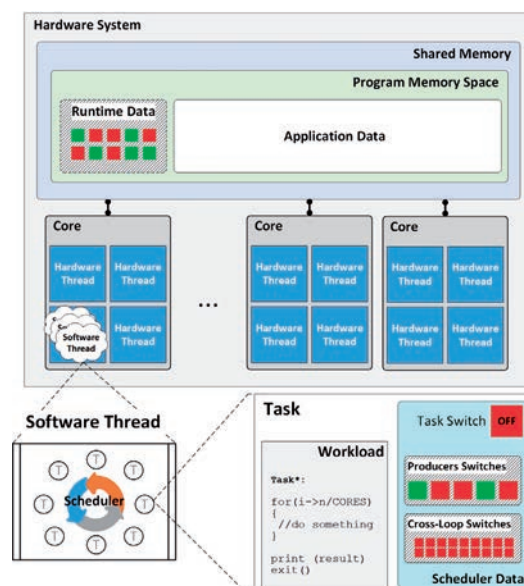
Hardware System

Shared Memory

Program Memory Space

Runtime Data

Application Data

Core

Hardware Thread

Hardware Thread

Software Thread

Hardware Thread

...

Core

Hardware Thread

Hardware Thread

Hardware Thread

Hardware Thread

Core

Hardware Thread

Hardware Thread

Hardware Thread

Hardware Thread

Software Thread

T T T T T T T T

Scheduler

Task

Workload

Task*:

for(i->n/CORES)
{
 //do something
}

print (result)
exit()

Task Switch OFF

Producers Switches

Cross-Loop Switches

Scheduler Data